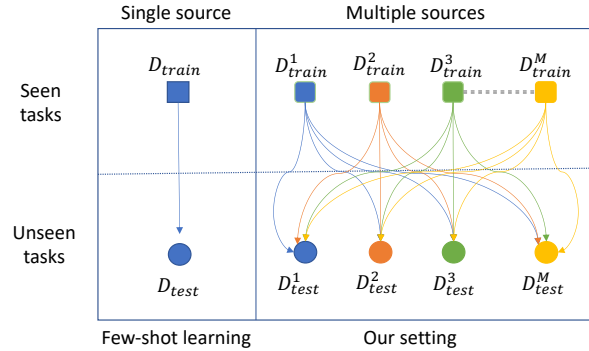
Single source

Multiple sources

Seen tasks

Unseen tasks

$D_{train}$

$D_{test}$

$D_{train}^1$

$D_{train}^2$

$D_{train}^3$

$D_{train}^M$

$D_{test}^1$

$D_{test}^2$

$D_{test}^3$

$D_{test}^M$

Few-shot learning

Our setting